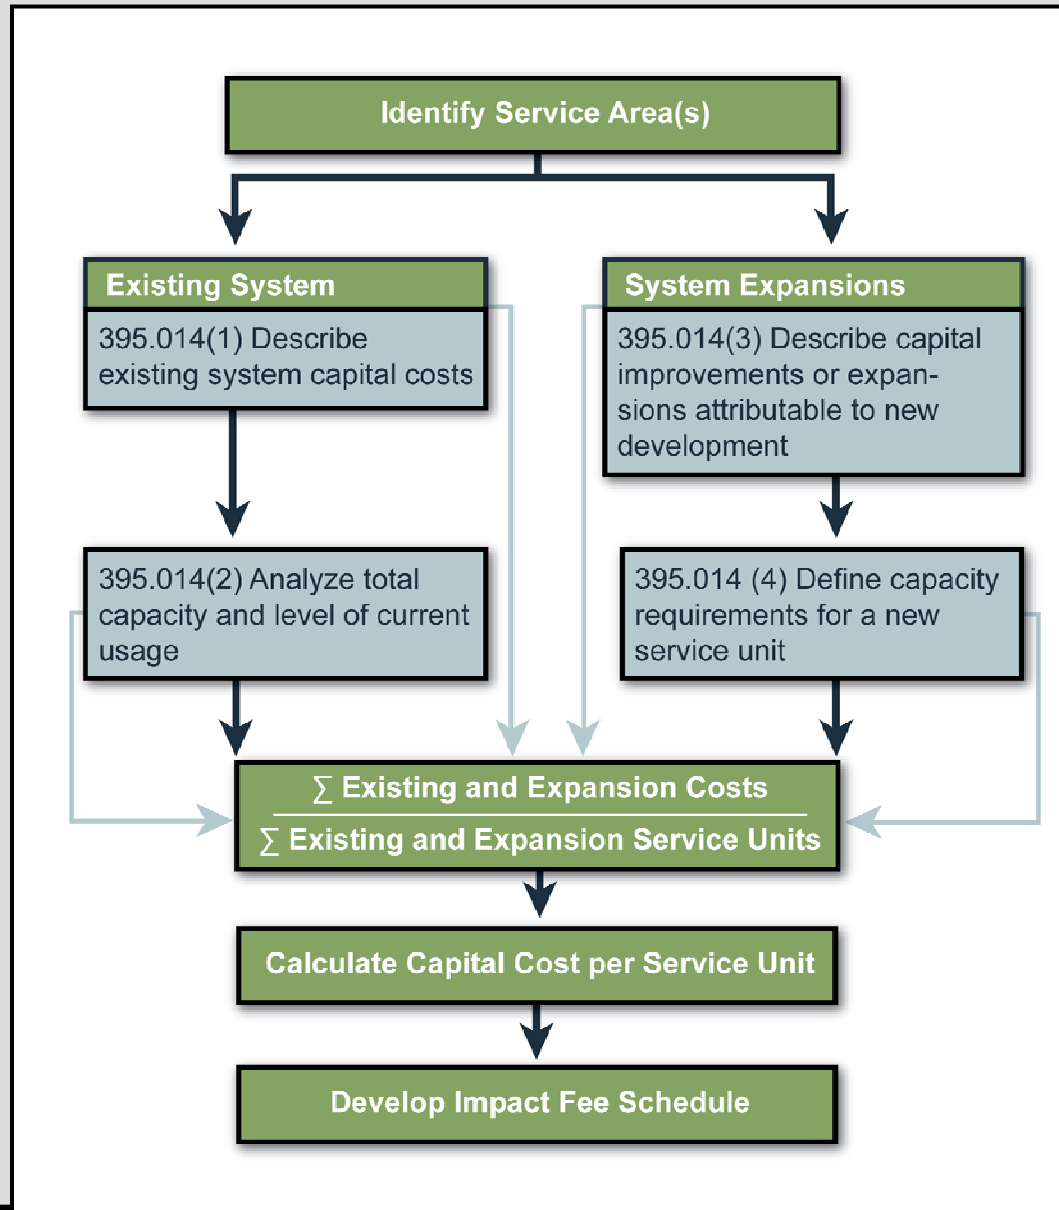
Identify Service Area(s)

Existing System

395.014(1) Describe existing system capital costs

System Expansions

395.014(3) Describe capital improvements or expansions attributable to new development

395.014(2) Analyze total capacity and level of current usage

395.014 (4) Define capacity requirements for a new service unit

$\frac{\sum \text{Existing and Expansion Costs}}{\sum \text{Existing and Expansion Service Units}}$

Calculate Capital Cost per Service Unit

Develop Impact Fee Schedule